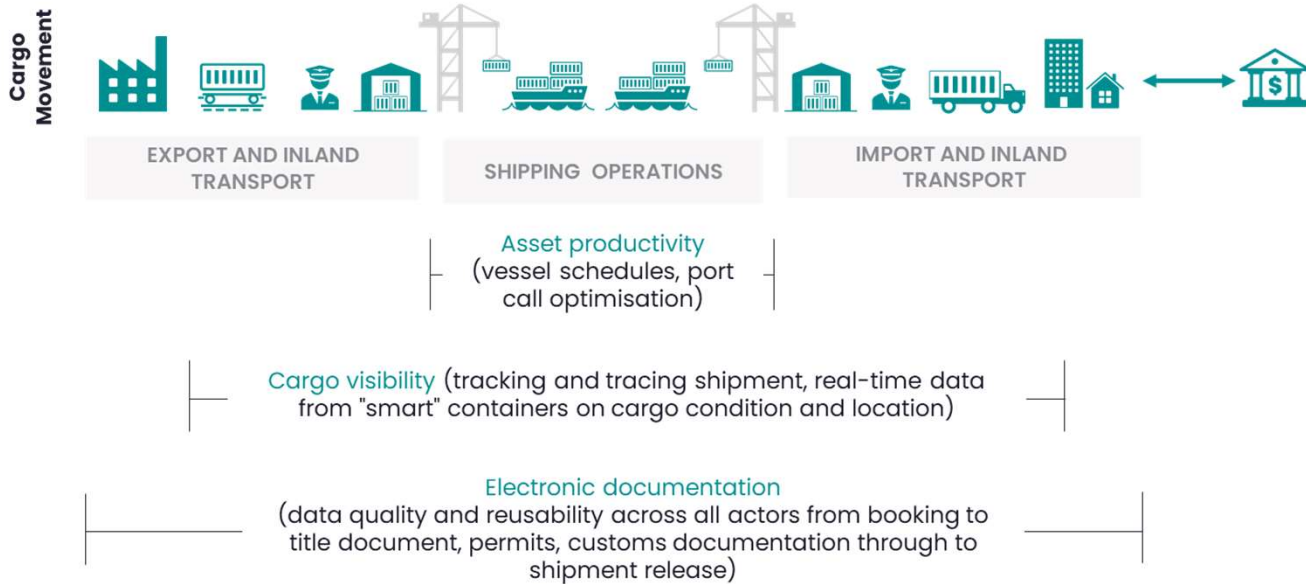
Cargo Movement

EXPORT AND INLAND TRANSPORT

SHIPPING OPERATIONS

IMPORT AND INLAND TRANSPORT

Asset productivity (vessel schedules, port call optimisation)

Cargo visibility (tracking and tracing shipment, real-time data from "smart" containers on cargo condition and location)

Electronic documentation (data quality and reusability across all actors from booking to title document, permits, customs documentation through to shipment release)